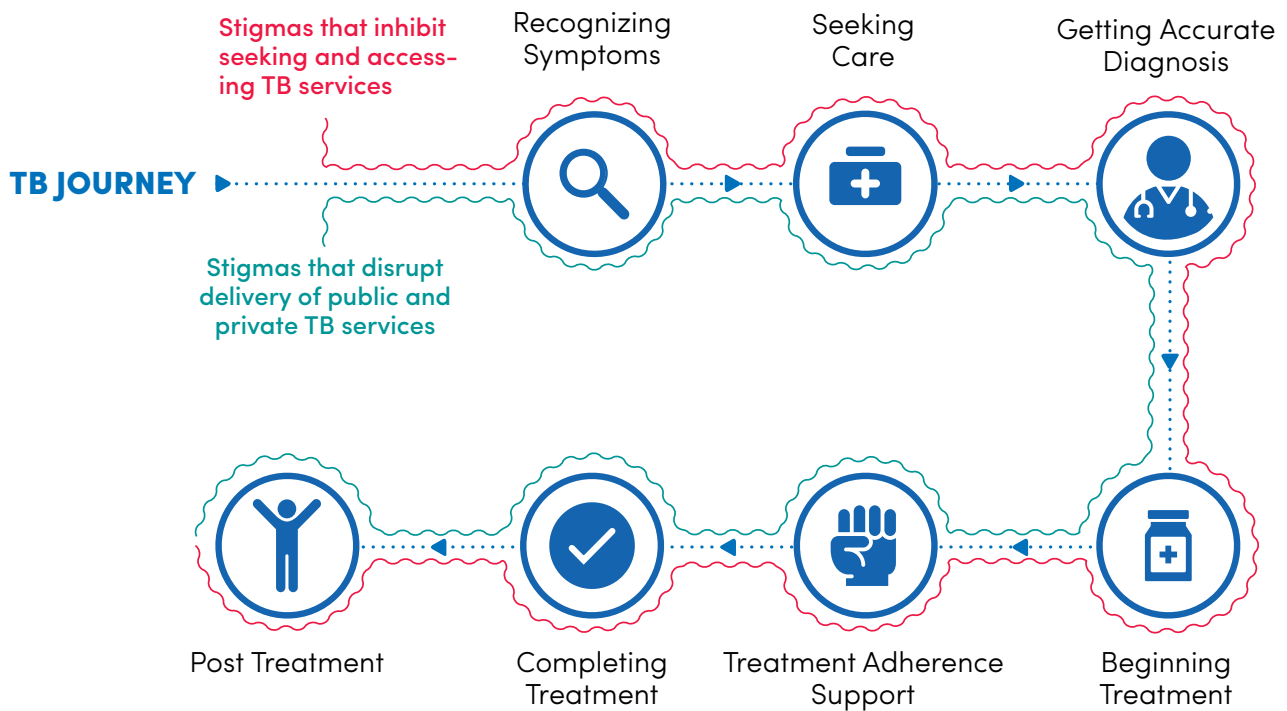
Stigmas that inhibit seeking and accessing TB services

Recognizing Symptoms

Seeking Care

Getting Accurate Diagnosis

TB JOURNEY

Stigmas that disrupt delivery of public and private TB services

Post Treatment

Completing Treatment

Treatment Adherence Support

Beginning Treatment